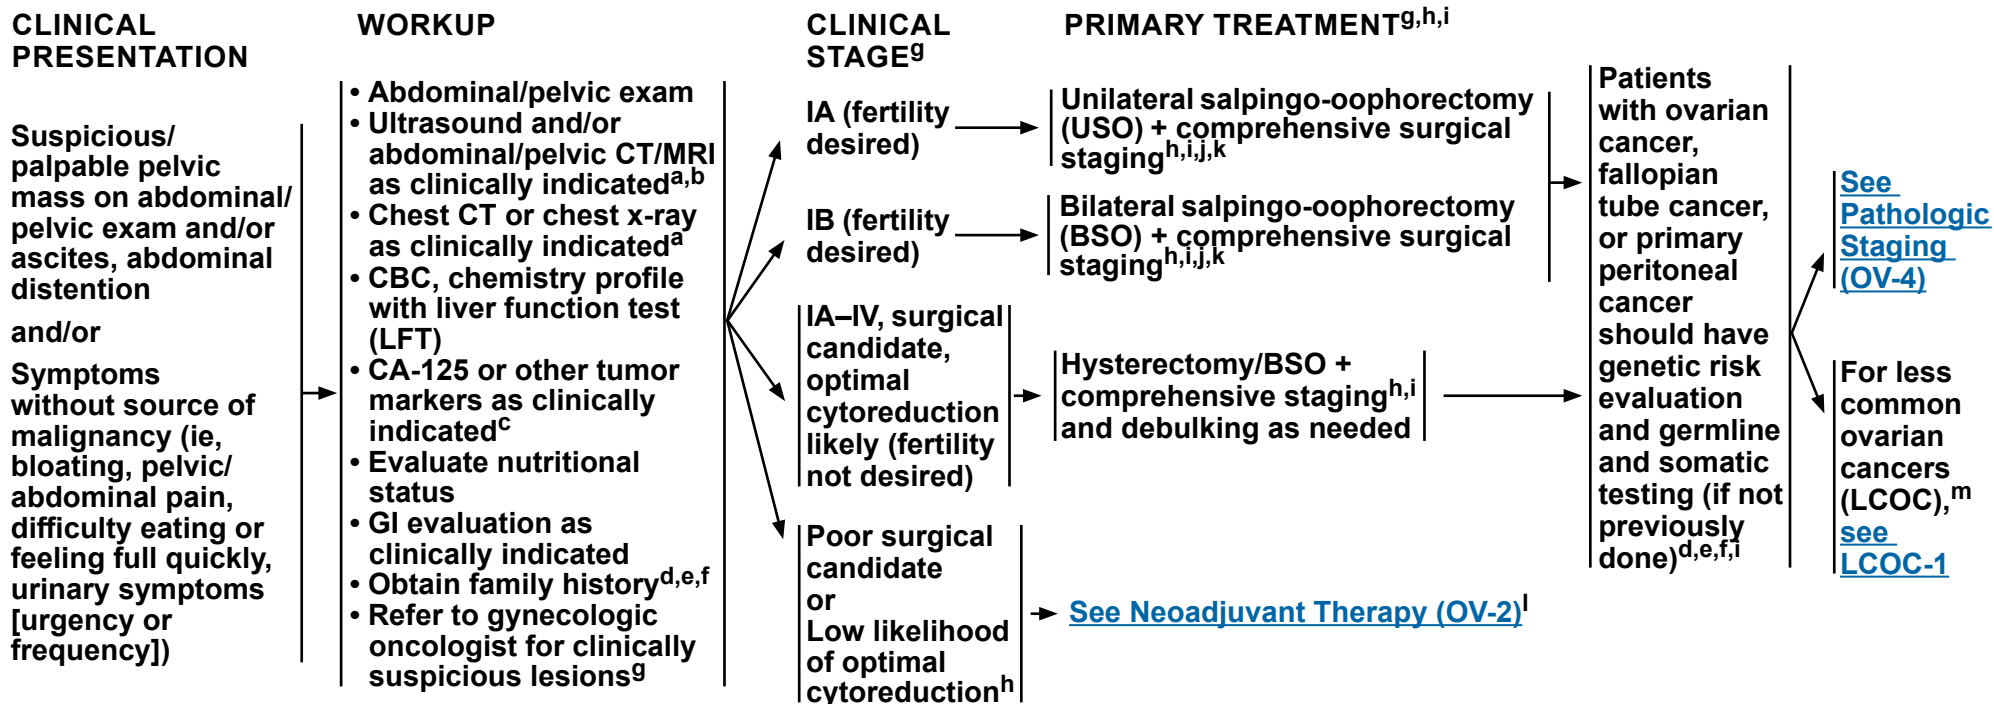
CLINICAL PRESENTATION

WORKUP

CLINICAL STAGE$^{g}$

PRIMARY TREATMENT$^{g,h,i}$

Suspicious/ palpable pelvic mass on abdominal/ pelvic exam and/or ascites, abdominal distention

and/or

Symptoms without source of malignancy (ie, bloating, pelvic/ abdominal pain, difficulty eating or feeling full quickly, urinary symptoms [urgency or frequency])

• Abdominal/pelvic exam
• Ultrasound and/or abdominal/pelvic CT/MRI as clinically indicated$^{a,b}$
• Chest CT or chest x-ray as clinically indicated$^{a}$
• CBC, chemistry profile with liver function test (LFT)
• CA-125 or other tumor markers as clinically indicated$^{c}$
• Evaluate nutritional status
• GI evaluation as clinically indicated
• Obtain family history$^{d,e,f}$
• Refer to gynecologic oncologist for clinically suspicious lesions$^{g}$

IA (fertility desired)

Unilateral salpingo-oophorectomy (USO) + comprehensive surgical staging$^{h,i,j,k}$

IB (fertility desired)

Bilateral salpingo-oophorectomy (BSO) + comprehensive surgical staging$^{h,i,j,k}$

IA–IV, surgical candidate, optimal cytoreduction likely (fertility not desired)

Hysterectomy/BSO + comprehensive staging$^{h,i}$ and debulking as needed

Poor surgical candidate or Low likelihood of optimal cytoreduction$^{h}$

See Neoadjuvant Therapy (OV-2)$^{l}$

Patients with ovarian cancer, fallopian tube cancer, or primary peritoneal cancer should have genetic risk evaluation and germline and somatic testing (if not previously done)$^{d,e,f,i}$

See Pathologic Staging (OV-4)

For less common ovarian cancers (LCOC),$^{m}$ see LCOC-1